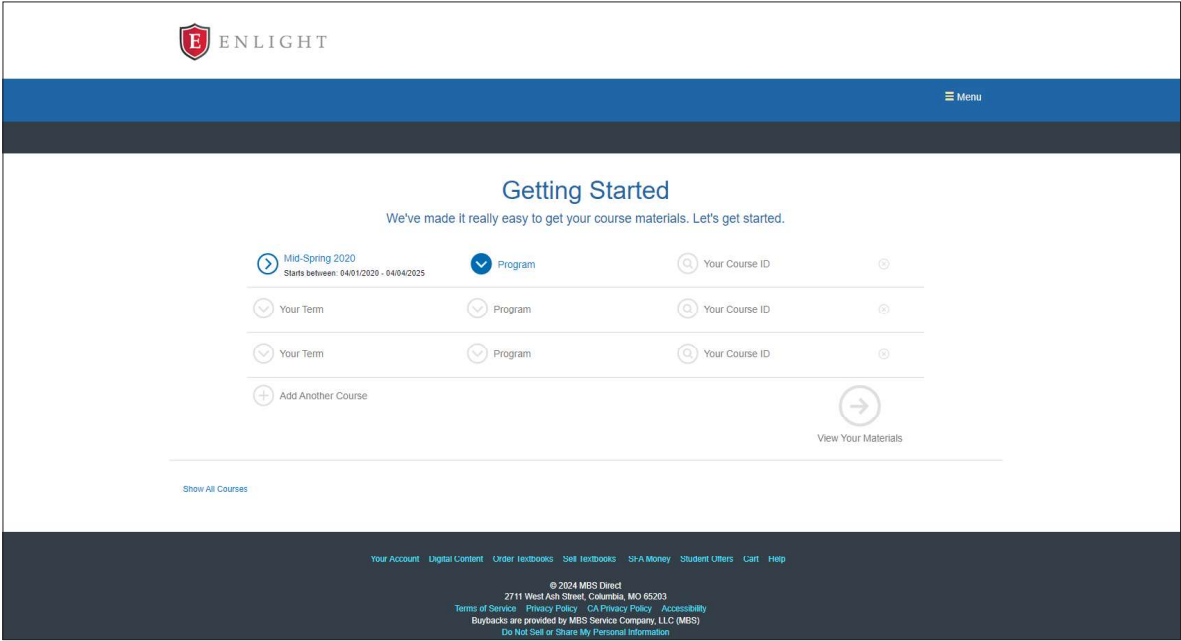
E ENLIGHT

☰ Menu

Getting Started

We've made it really easy to get your course materials. Let's get started.

Mid-Spring 2020
Starts between: 04/01/2020 - 04/04/2025

Program

Your Course ID

Your Term

Program

Your Course ID

Your Term

Program

Your Course ID

Add Another Course

View Your Materials

Show All Courses

Your Account Digital Content Order Textbooks Sell Textbooks SFA Money Student Offers Cart Help

© 2024 MBS Direct
2711 West Ash Street, Columbia, MO 65203
Terms of Service Privacy Policy CA Privacy Policy Accessibility
Buybacks are provided by MBS Service Company, LLC (MBS)
Do Not Sell or Share My Personal Information